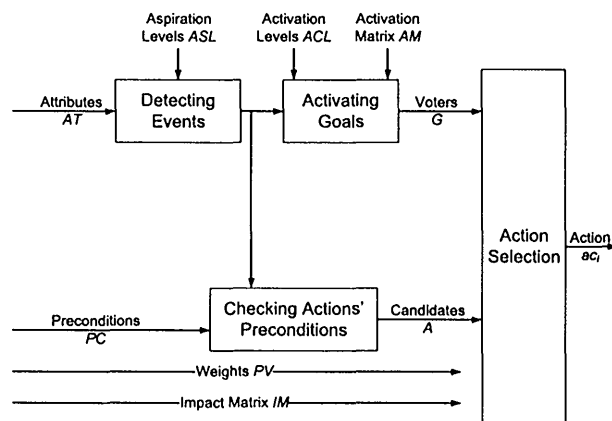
Aspiration Levels *ASL*

Activation Levels *ACL*

Activation Matrix *AM*

Attributes *AT*

Detecting Events

Activating Goals

Voters *G*

Action Selection

Action $ac_i$

Preconditions *PC*

Checking Actions' Preconditions

Candidates *A*

Weights *PV*

Impact Matrix *IM*